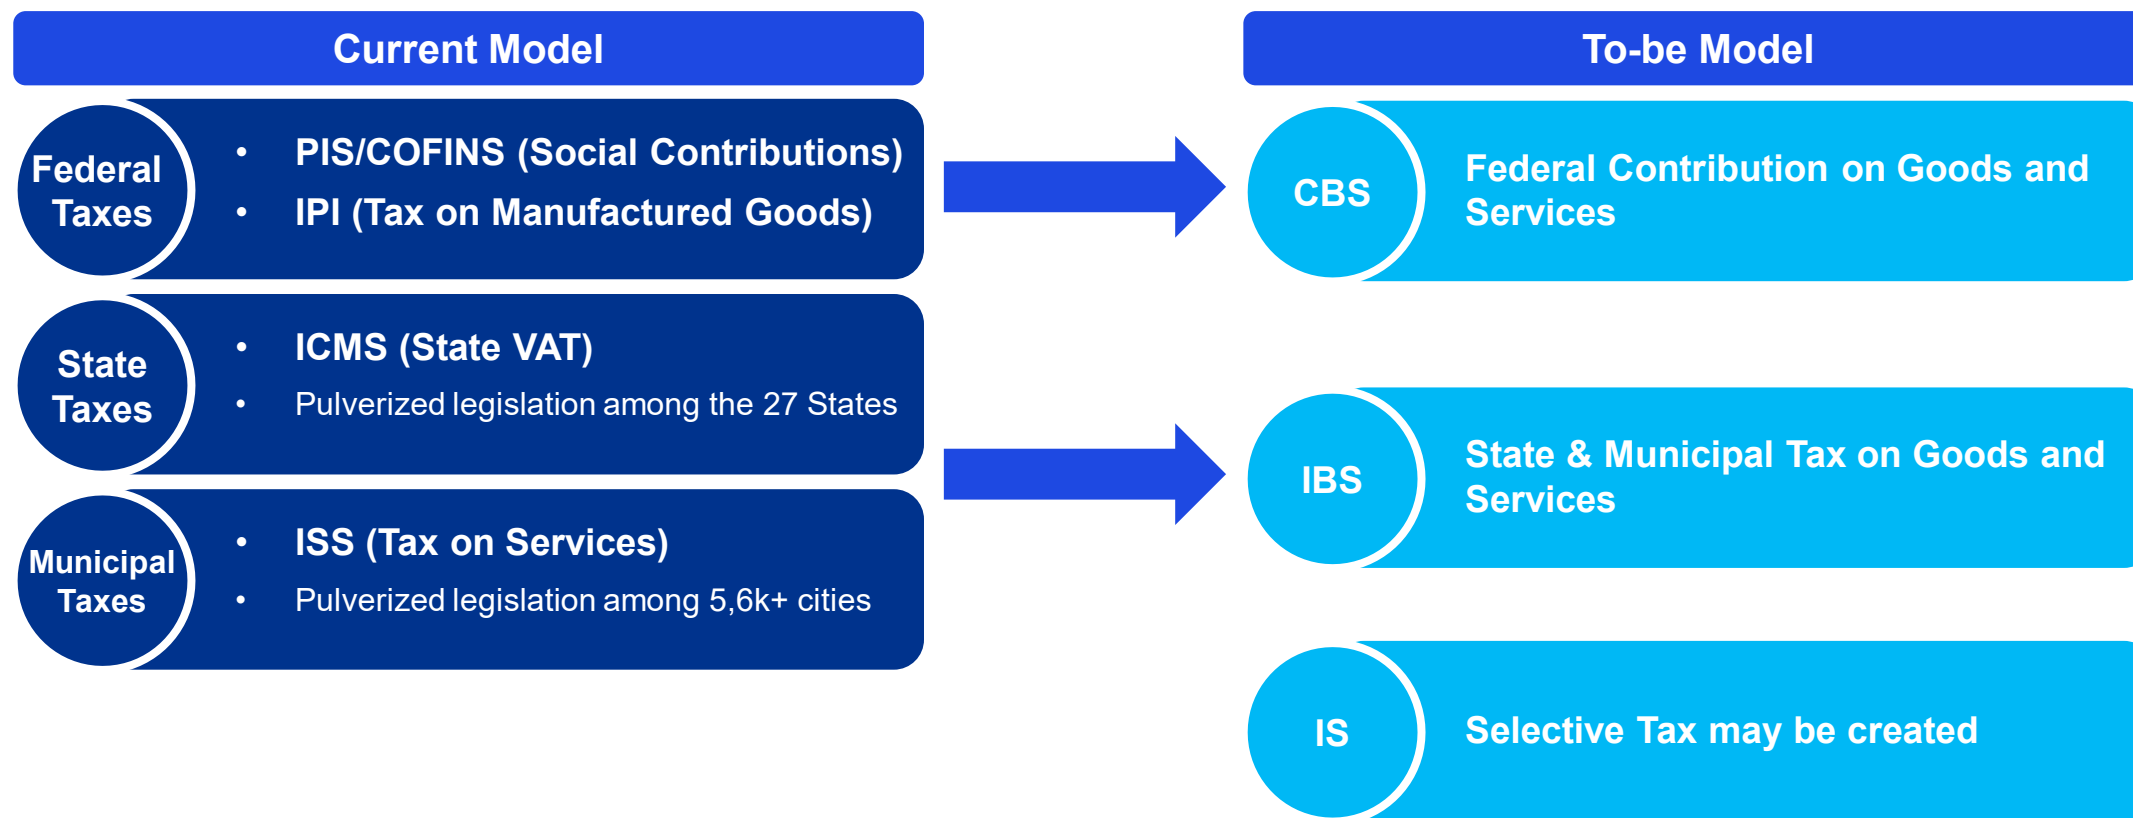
Current Model

Federal Taxes

- PIS/COFINS (Social Contributions)
- IPI (Tax on Manufactured Goods)

State Taxes

- ICMS (State VAT)
- Pulverized legislation among the 27 States

Municipal Taxes

- ISS (Tax on Services)
- Pulverized legislation among 5,6k+ cities

To-be Model

CBS

Federal Contribution on Goods and Services

IBS

State & Municipal Tax on Goods and Services

IS

Selective Tax may be created